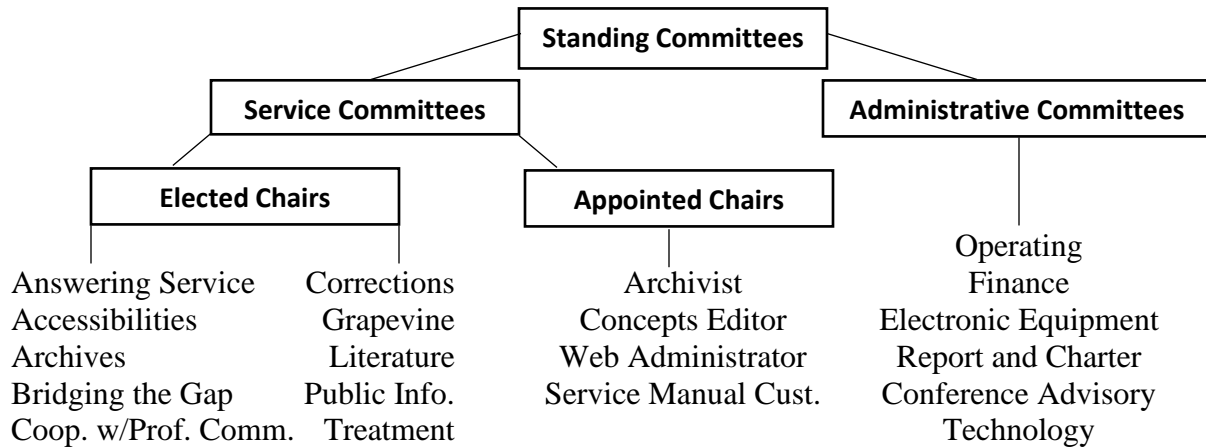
Standing Committees

Service Committees

Administrative Committees

Elected Chairs

Appointed Chairs

Answering Service
Accessibilities
Archives
Bridging the Gap
Coop. w/Prof. Comm.

Corrections
Grapevine
Literature
Public Info.
Treatment

Archivist
Concepts Editor
Web Administrator
Service Manual Cust.

Operating
Finance
Electronic Equipment
Report and Charter
Conference Advisory
Technology